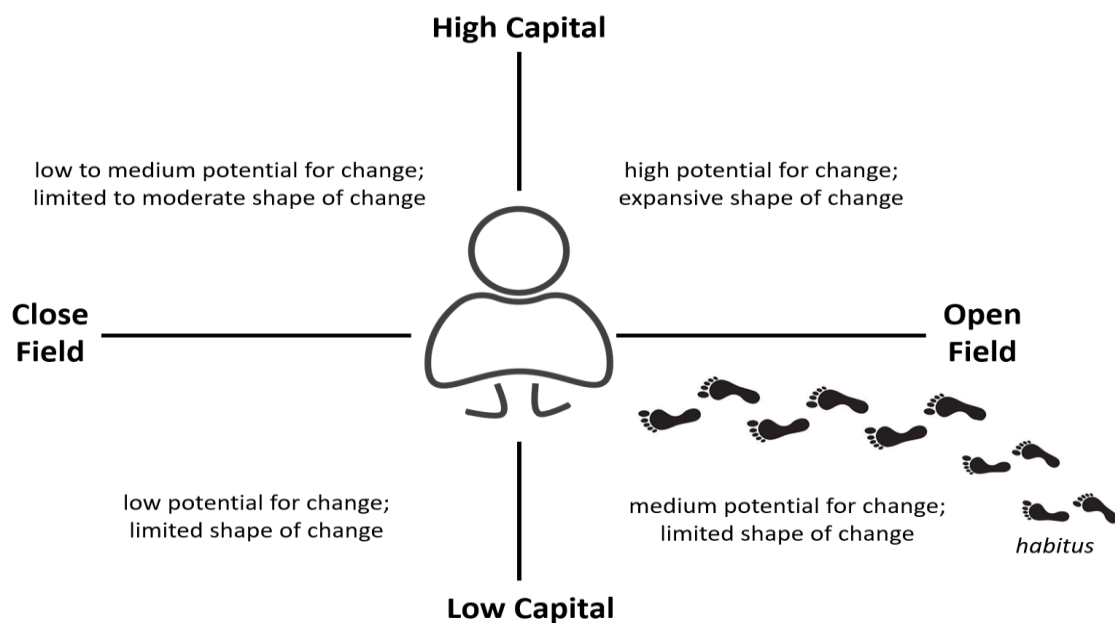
High Capital

low to medium potential for change; limited to moderate shape of change

high potential for change; expansive shape of change

Close Field

Open Field

low potential for change; limited shape of change

medium potential for change; limited shape of change

habitus

Low Capital